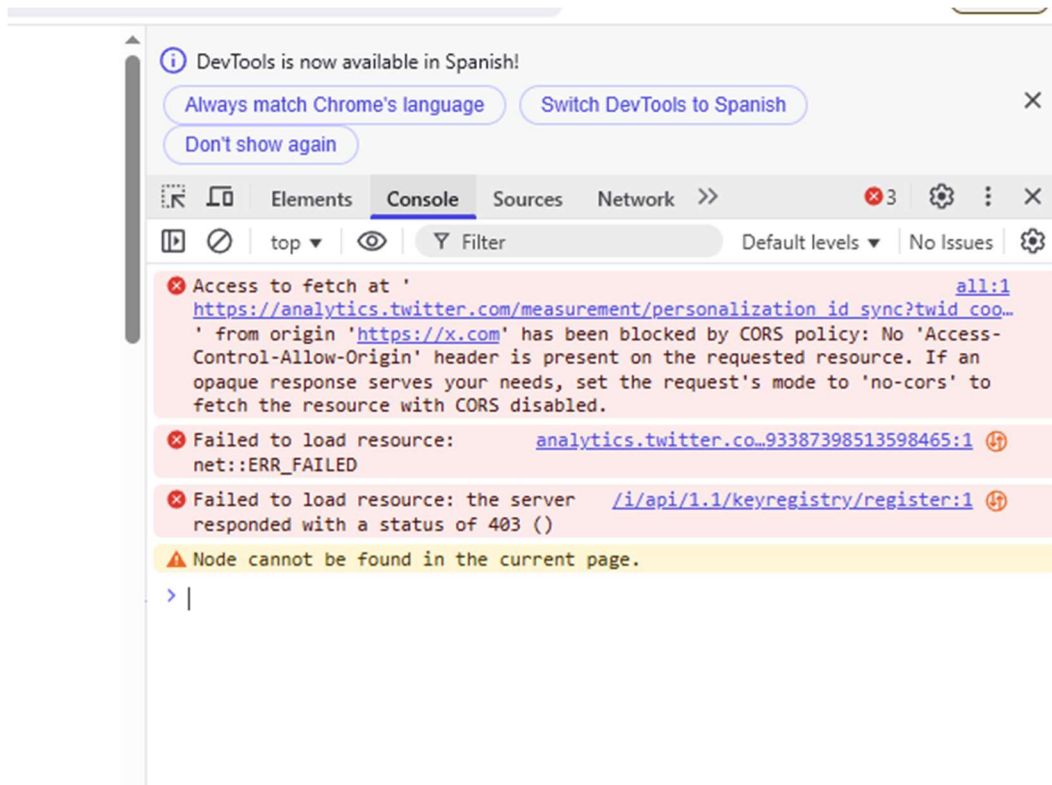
DevTools is now available in Spanish!

Always match Chrome's language

Switch DevTools to Spanish

Don't show again

Elements Console Sources Network

3

top ▾

Filter

Default levels ▾

No Issues

Access to fetch at ' https://analytics.twitter.com/measurement/personalization_id_sync?twid_coo… ' from origin 'https://x.com' has been blocked by CORS policy: No 'Access-Control-Allow-Origin' header is present on the requested resource. If an opaque response serves your needs, set the request's mode to 'no-cors' to fetch the resource with CORS disabled.

all:1

Failed to load resource: net::ERR_FAILED

analytics.twitter.co…93387398513598465:1

Failed to load resource: the server responded with a status of 403 ()

/i/api/1.1/keyregistry/register:1

Node cannot be found in the current page.

>